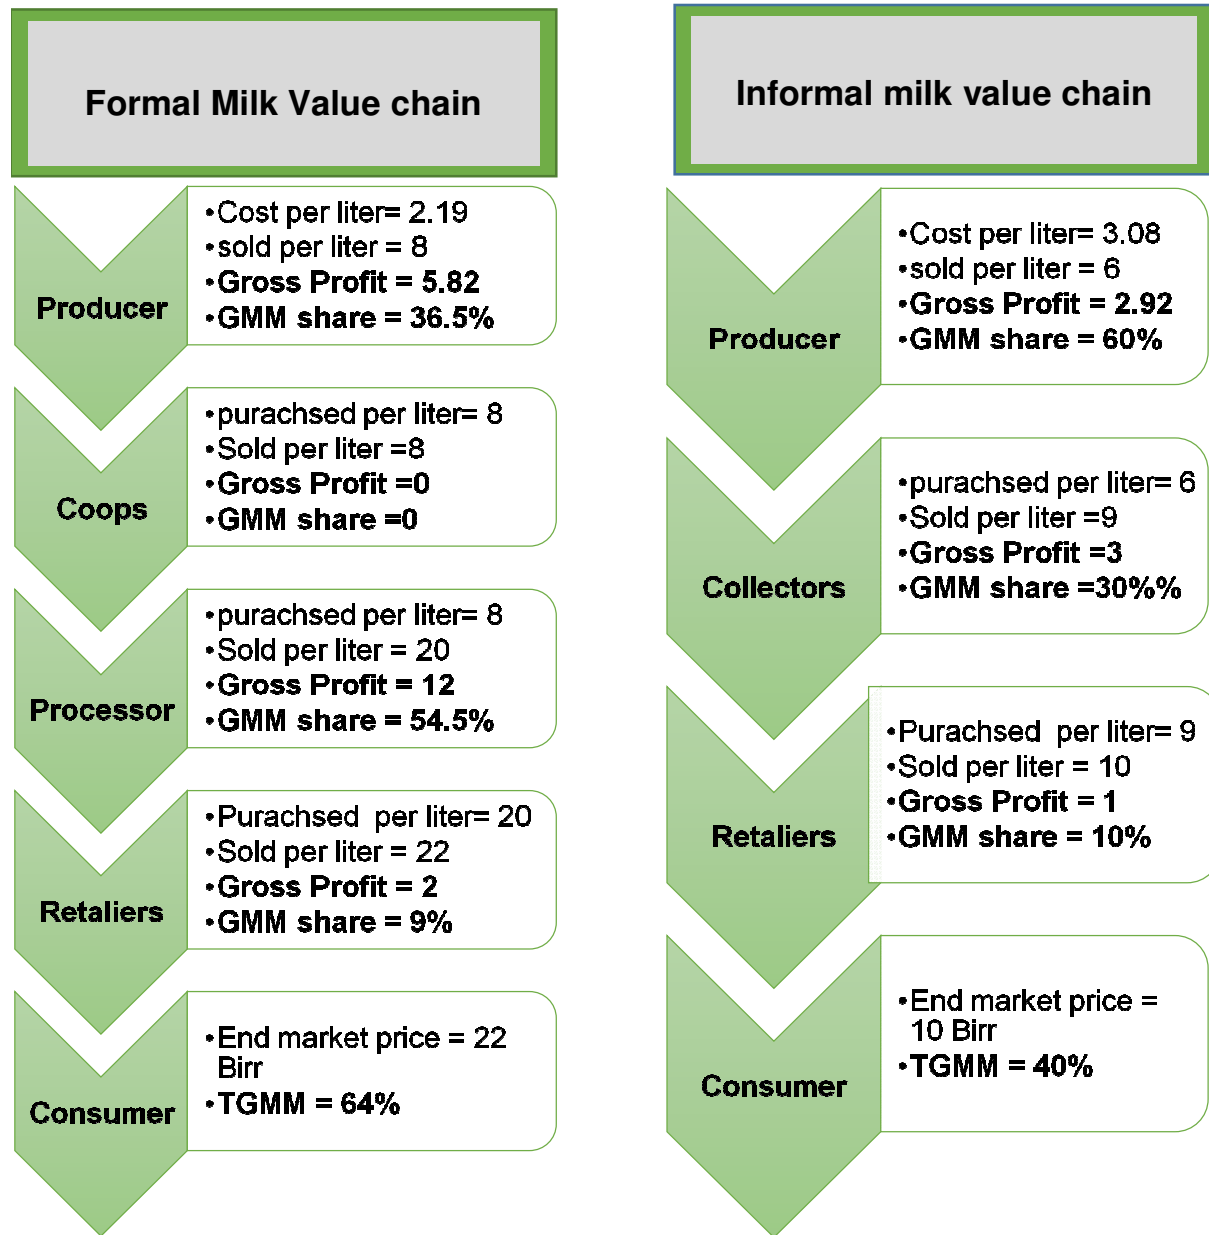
Formal Milk Value chain

Producer

•Cost per liter= 2.19
•sold per liter = 8
•Gross Profit = 5.82
•GMM share = 36.5%

Coops

•purachsed per liter= 8
•Sold per liter =8
•Gross Profit =0
•GMM share =0

Processor

•purachsed per liter= 8
•Sold per liter = 20
•Gross Profit = 12
•GMM share = 54.5%

Retaliers

•Purachsed per liter= 20
•Sold per liter = 22
•Gross Profit = 2
•GMM share = 9%

Consumer

•End market price = 22 Birr
•TGMM = 64%

Informal milk value chain

Producer

•Cost per liter= 3.08
•sold per liter = 6
•Gross Profit = 2.92
•GMM share = 60%

Collectors

•purachsed per liter= 6
•Sold per liter =9
•Gross Profit =3
•GMM share =30%%

Retaliers

•Purachsed per liter= 9
•Sold per liter = 10
•Gross Profit = 1
•GMM share = 10%

Consumer

•End market price = 10 Birr
•TGMM = 40%